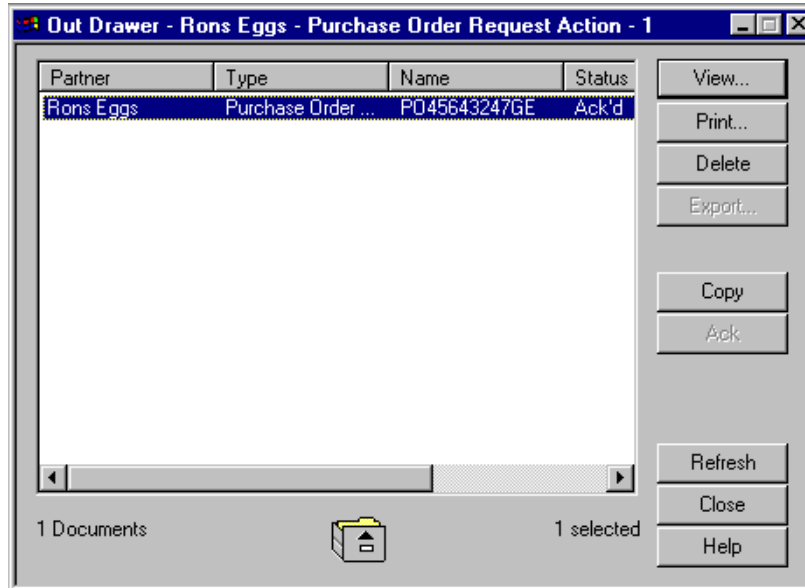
Out Drawer - Rons Eggs - Purchase Order Request Action - 1

| Partner | Type | Name | Status |
|---|---|---|---|
| Rons Eggs | Purchase Order ... | PO45643247GE | Ack'd |

View...
Print...
Delete
Export...
Copy
Ack
Refresh
Close
Help

1 Documents

1 selected